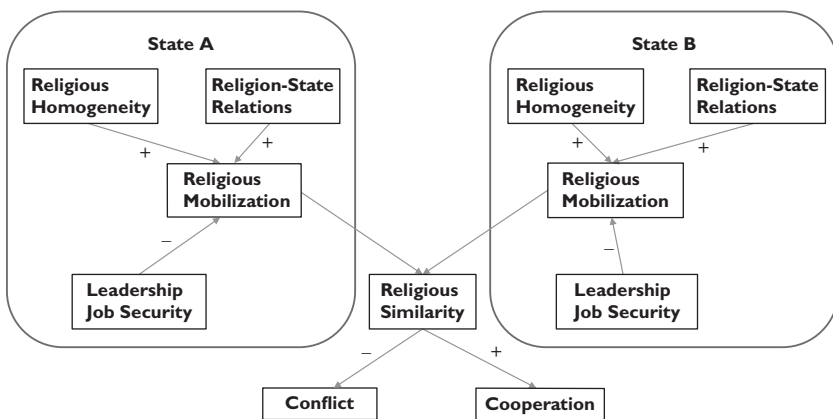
State A

Religious Homogeneity

Religion-State Relations

+

+

Religious Mobilization

–

Leadership Job Security

State B

Religious Homogeneity

Religion-State Relations

+

+

Religious Mobilization

–

Leadership Job Security

Religious Similarity

–

+

Conflict

Cooperation